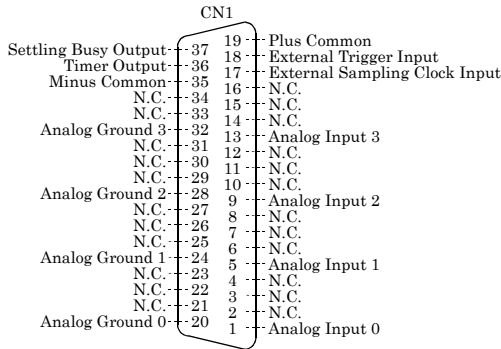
CN1

Settling Busy Output 37
Timer Output 36
Minus Common 35
N.C. 34
N.C. 33
Analog Ground 3 32
N.C. 31
N.C. 30
N.C. 29
Analog Ground 2 28
N.C. 27
N.C. 26
N.C. 25
Analog Ground 1 24
N.C. 23
N.C. 22
N.C. 21
Analog Ground 0 20

19 Plus Common
18 External Trigger Input
17 External Sampling Clock Input
16 N.C.
15 N.C.
14 N.C.
13 Analog Input 3
12 N.C.
11 N.C.
10 N.C.
9 Analog Input 2
8 N.C.
7 N.C.
6 N.C.
5 Analog Input 1
4 N.C.
3 N.C.
2 N.C.
1 Analog Input 0